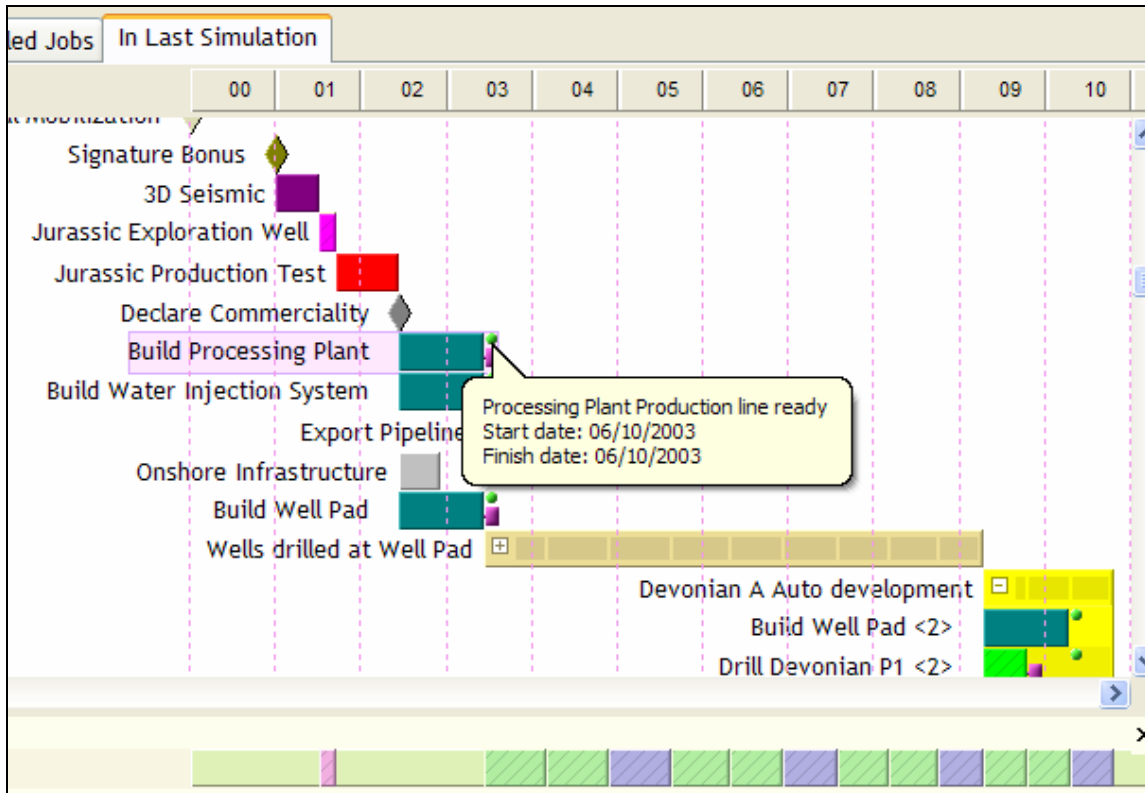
led Jobs | In Last Simulation

| 00 | 01 | 02 | 03 | 04 | 05 | 06 | 07 | 08 | 09 | 10 |
|---|---|---|---|---|---|---|---|---|---|---|

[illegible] Mobilization
Signature Bonus
3D Seismic
Jurassic Exploration Well
Jurassic Production Test
Declare Commerciality
Build Processing Plant
Build Water Injection System
Export Pipeline
Onshore Infrastructure
Build Well Pad
Wells drilled at Well Pad
Devonian A Auto development
Build Well Pad <2>
Drill Devonian P1 <2>

Processing Plant Production line ready
Start date: 06/10/2003
Finish date: 06/10/2003